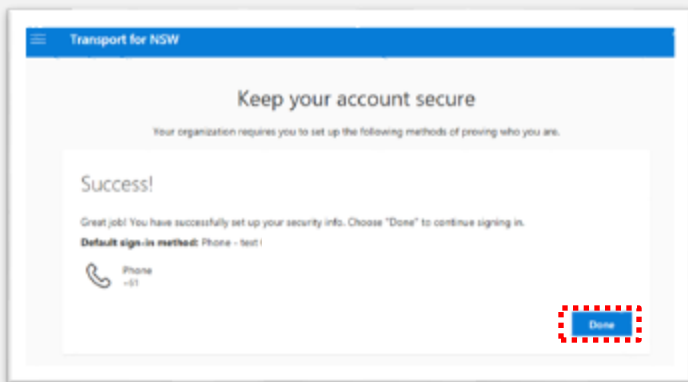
Transport for NSW

Keep your account secure

Your organization requires you to set up the following methods of proving who you are.

Success!

Great job! You have successfully set up your security info. Choose "Done" to continue signing in.

**Default sign-in method:** Phone - text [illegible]

Phone
+61

Done